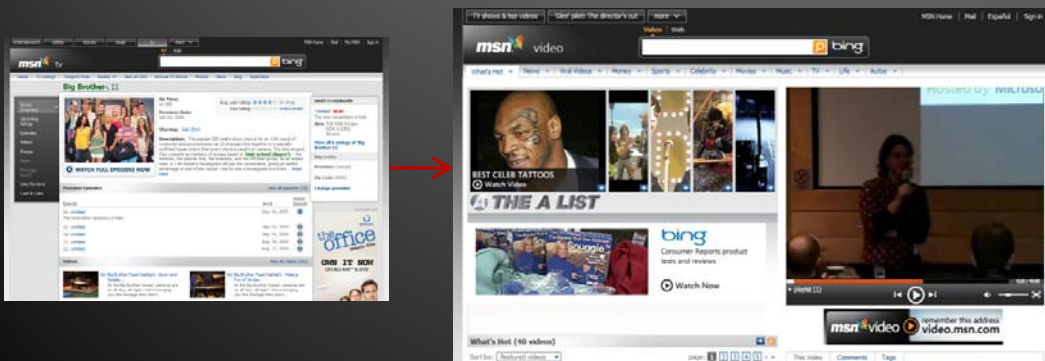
msn tv

bing

Big Brother 11

WATCH FULL EPISODES NOW

the office

OWN IT NOW
ON BLU-RAY & DVD

TV shows & top videos | 'Gavi' plays: The director's cut | more

MSN Home | Mail | Español | Sign in

msn video

Videos | Web

bing

What's Hot | News | Viral Videos | Money | Sports | Celebrity | Movies | Music | TV | Life | Autos

BEST CELEB TATTOOS
Watch Video

THE A LIST

bing
Consumer Reports product tests and reviews

Watch Now

playlist (1)

msn video remember this address video.msn.com

What's Hot (40 videos)

Sort by: Featured videos

page 1 2 3 4 5

This Video | Comments | Tags